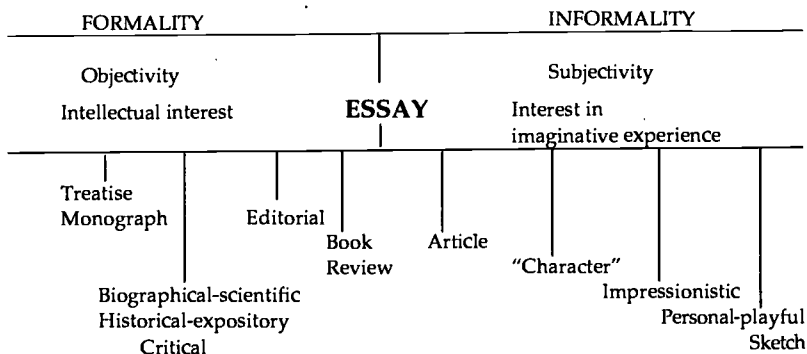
FORMALITY

INFORMALITY

Objectivity

Intellectual interest

ESSAY

Subjectivity

Interest in imaginative experience

Treatise
Monograph

Editorial

Book
Review

Article

"Character"

Impressionistic

Personal-playful
Sketch

Biographical-scientific
Historical-expository
Critical